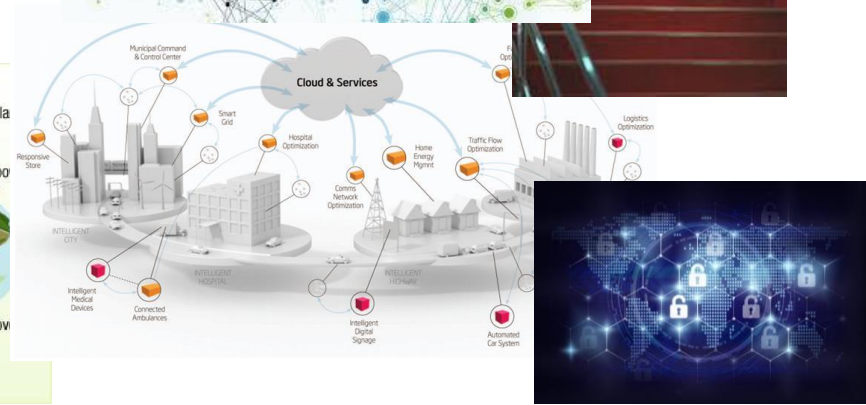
la
oo
ov

Municipal Command & Control Center

Cloud & Services

F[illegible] Opti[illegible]

Logistics Optimization

Smart Grid

Responsive Store

Hospital Optimization

Home Energy Mgmnt

Traffic Flow Optimization

Comms Network Optimization

INTELLIGENT CITY

INTELLIGENT HOSPITAL

INTELLIGENT HIGHWAY

Intelligent Medical Devices

Connected Ambulances

Intelligent Digital Signage

Automated Car System